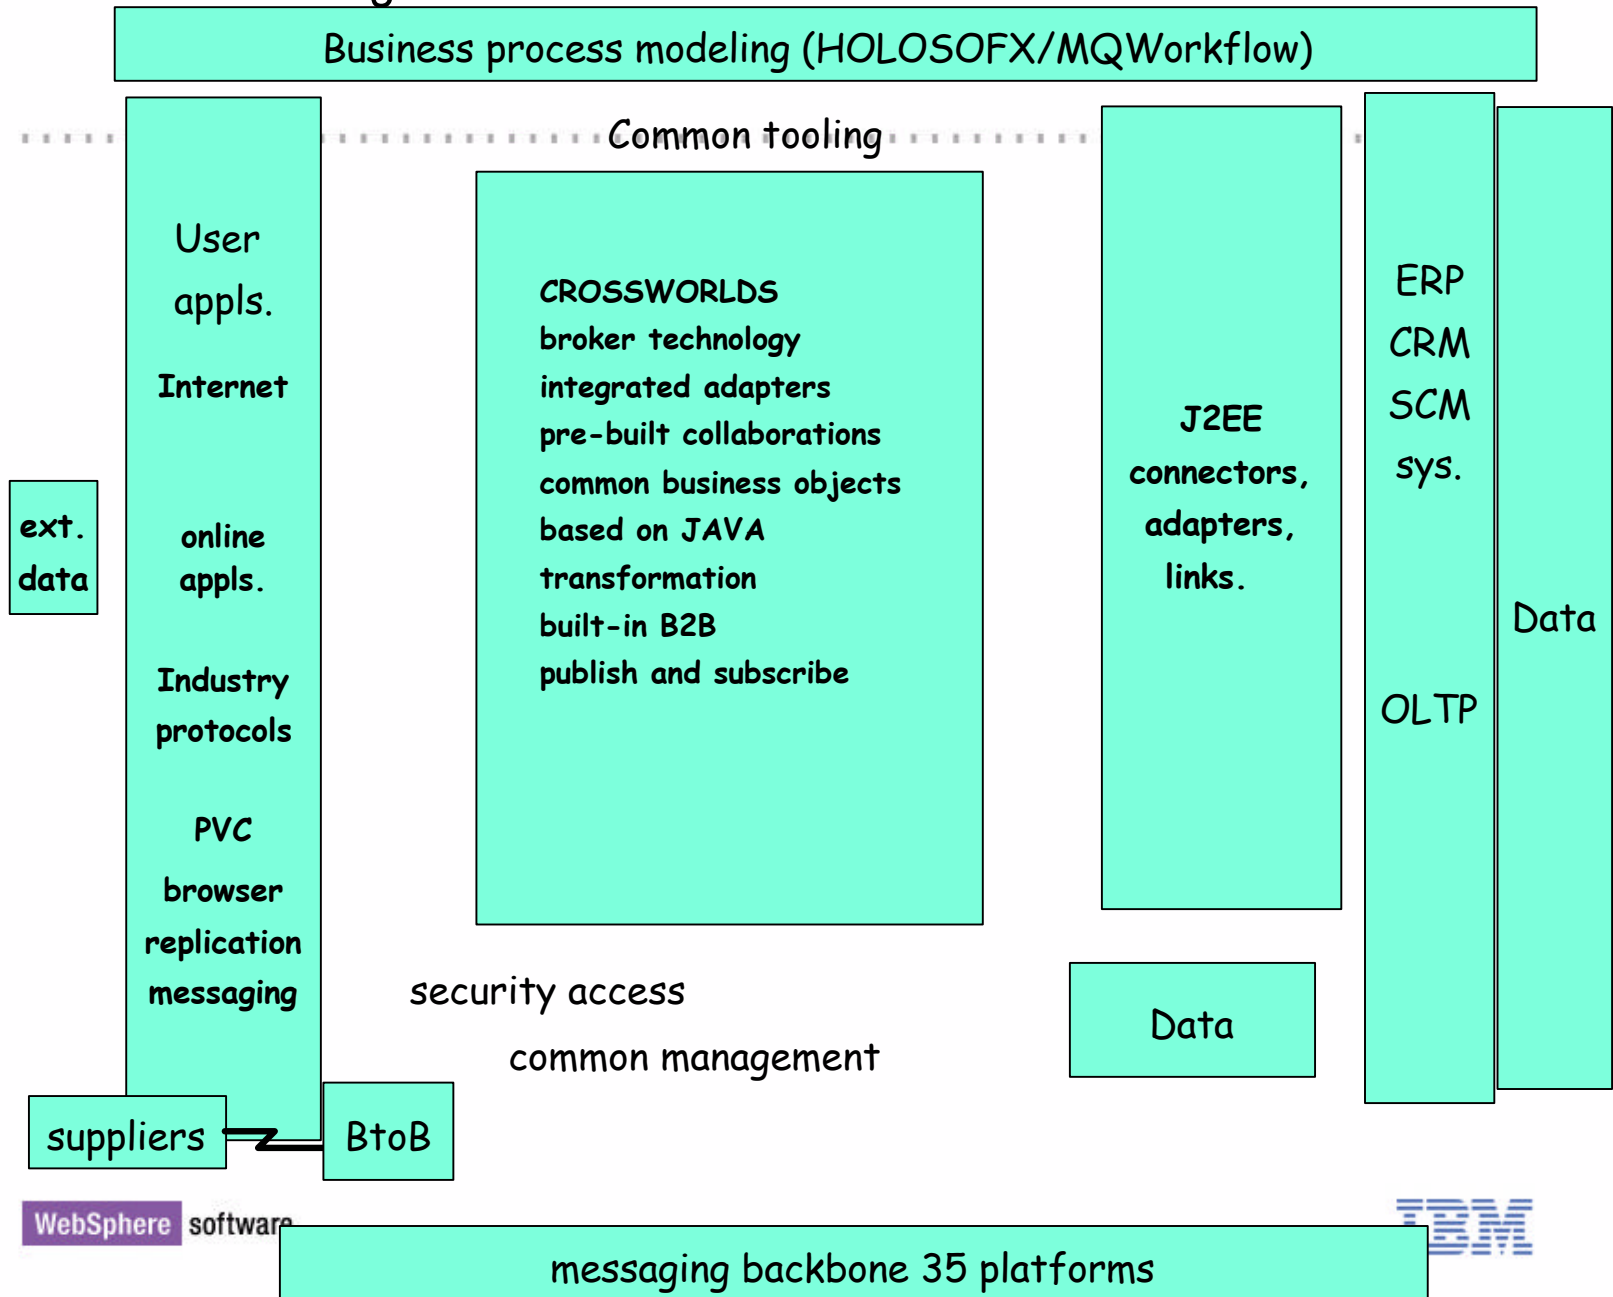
Business process modeling (HOLOSOFX/MQWorkflow)

Common tooling

User appls.

Internet

online appls.

Industry protocols

PVC

browser

replication

messaging

ext. data

CROSSWORLDS
broker technology
integrated adapters
pre-built collaborations
common business objects
based on JAVA
transformation
built-in B2B
publish and subscribe

J2EE connectors, adapters, links.

ERP
CRM
SCM
sys.

OLTP

Data

security access

common management

Data

suppliers

BtoB

WebSphere software

IBM

messaging backbone 35 platforms